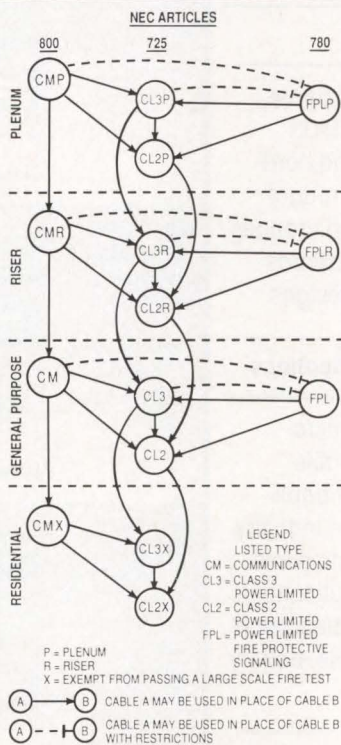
NEC ARTICLES

800

725

780

PLENUM

CMP

CL3P

FPLP

CL2P

RISER

CMR

CL3R

FPLR

CL2R

GENERAL PURPOSE

CM

CL3

FPL

CL2

RESIDENTIAL

CMX

CL3X

CL2X

LEGEND:
LISTED TYPE
CM = COMMUNICATIONS
CL3 = CLASS 3
POWER LIMITED
CL2 = CLASS 2
POWER LIMITED
FPL = POWER LIMITED
FIRE PROTECTIVE
SIGNALING

P = PLENUM
R = RISER
X = EXEMPT FROM PASSING A LARGE SCALE FIRE TEST

A B CABLE A MAY BE USED IN PLACE OF CABLE B

A B CABLE A MAY BE USED IN PLACE OF CABLE B WITH RESTRICTIONS